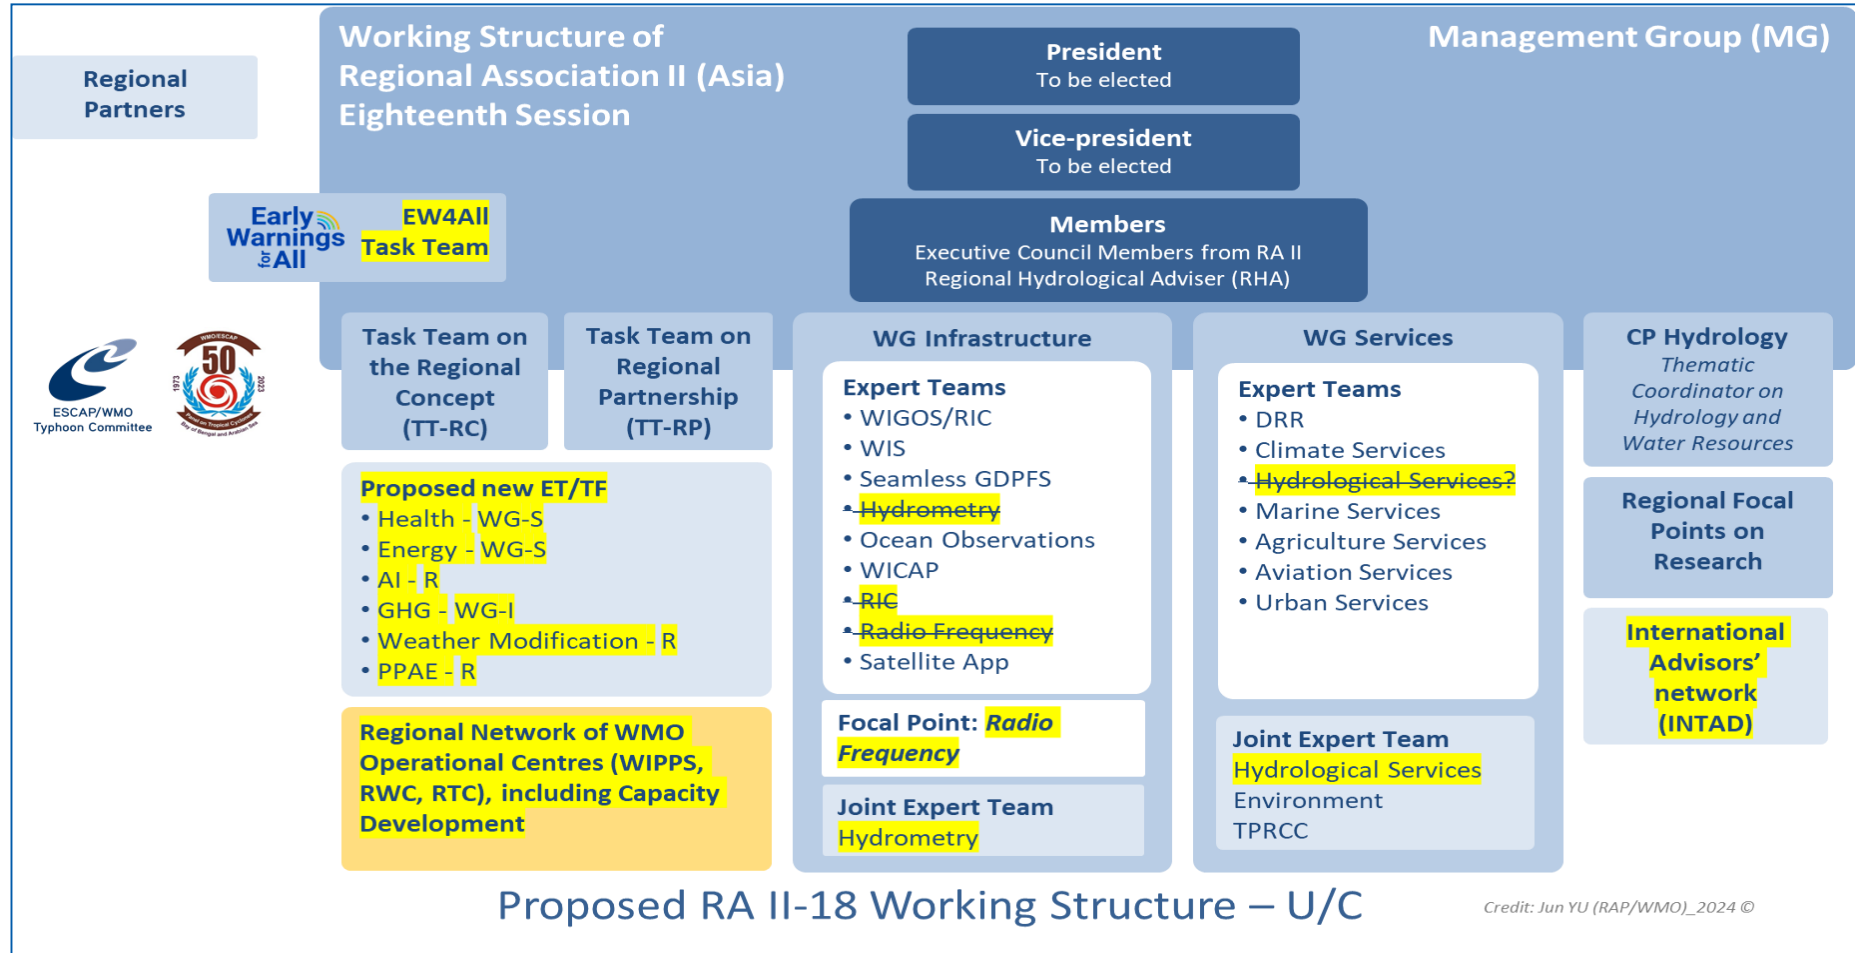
Regional Partners

Working Structure of Regional Association II (Asia) Eighteenth Session

President
To be elected

Vice-president
To be elected

Management Group (MG)

Early Warnings for All

EW4All Task Team

Members
Executive Council Members from RA II
Regional Hydrological Adviser (RHA)

ESCAP/WMO Typhoon Committee

WMO/ESCAP 50 1973 2023 Panel on Tropical Cyclones Bay of Bengal and Arabian Sea

Task Team on the Regional Concept (TT-RC)

Task Team on Regional Partnership (TT-RP)

WG Infrastructure

Expert Teams
• WIGOS/RIC
• WIS
• Seamless GDPFS
• Hydrometry
• Ocean Observations
• WICAP
• RIC
• Radio Frequency
• Satellite App

Focal Point: Radio Frequency

Joint Expert Team
Hydrometry

WG Services

Expert Teams
• DRR
• Climate Services
• Hydrological Services?
• Marine Services
• Agriculture Services
• Aviation Services
• Urban Services

Joint Expert Team
Hydrological Services
Environment
TPRCC

CP Hydrology
Thematic Coordinator on Hydrology and Water Resources

Regional Focal Points on Research

International Advisors' network (INTAD)

Proposed new ET/TF
• Health - WG-S
• Energy - WG-S
• AI - R
• GHG - WG-I
• Weather Modification - R
• PPAE - R

Regional Network of WMO Operational Centres (WIPPS, RWC, RTC), including Capacity Development

Proposed RA II-18 Working Structure – U/C

Credit: Jun YU (RAP/WMO)_2024 ©